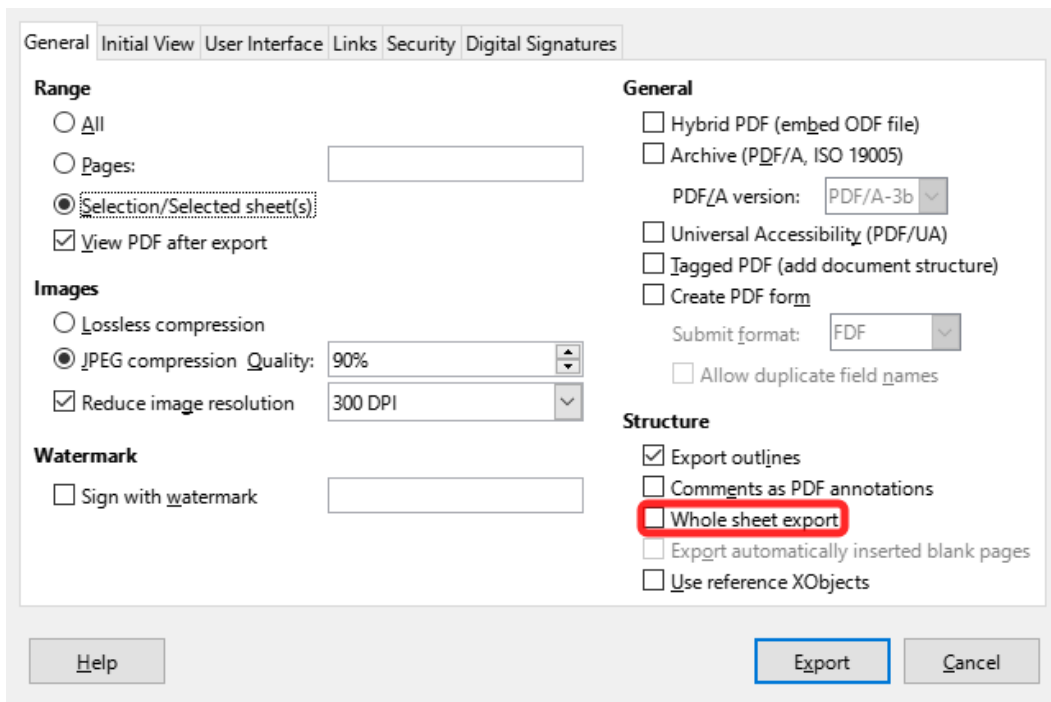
General Initial View User Interface Links Security Digital Signatures

Range

All

Pages:

Selection/Selected sheet(s)

View PDF after export

Images

Lossless compression

JPEG compression Quality: 90%

Reduce image resolution 300 DPI

Watermark

Sign with watermark

General

Hybrid PDF (embed ODF file)

Archive (PDF/A, ISO 19005)

PDF/A version: PDF/A-3b

Universal Accessibility (PDF/UA)

Tagged PDF (add document structure)

Create PDF form

Submit format: FDF

Allow duplicate field names

Structure

Export outlines

Comments as PDF annotations

Whole sheet export

Export automatically inserted blank pages

Use reference XObjects

Help

Export

Cancel